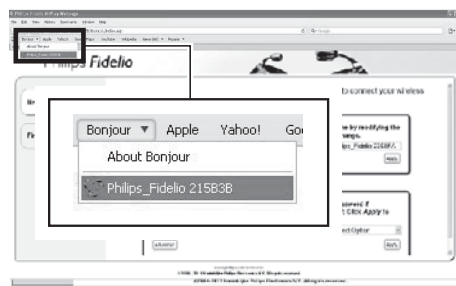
Philips Fidelio

Bonjour ▼ Apple Yahoo! Go

About Bonjour

Philips_Fidelio 215B3B

connect your wireless

e by modifying the ings.

hilips_Fidelio 215B3C

Apply

word if Click Apply to

ect Option

Advanced